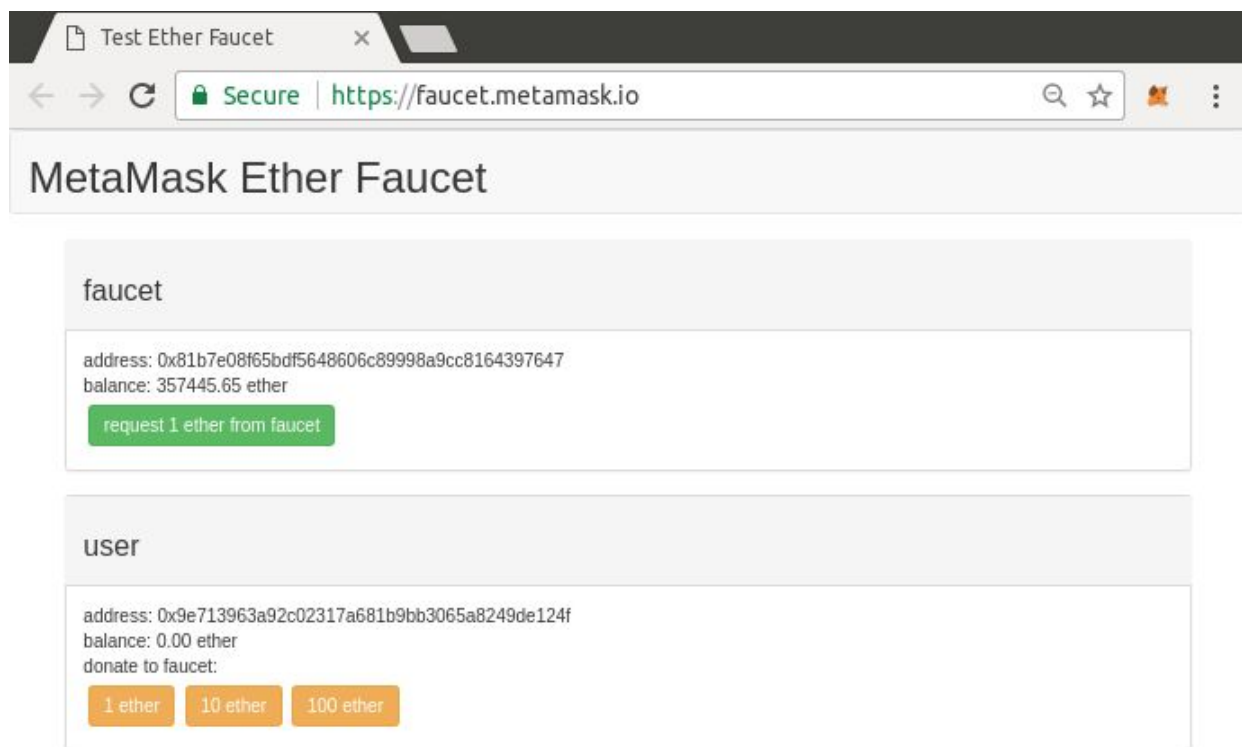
Test Ether Faucet ×

Secure | https://faucet.metamask.io

MetaMask Ether Faucet

faucet

address: 0x81b7e08f65bdf5648606c89998a9cc8164397647
balance: 357445.65 ether

request 1 ether from faucet

user

address: 0x9e713963a92c02317a681b9bb3065a8249de124f
balance: 0.00 ether
donate to faucet:

1 ether | 10 ether | 100 ether